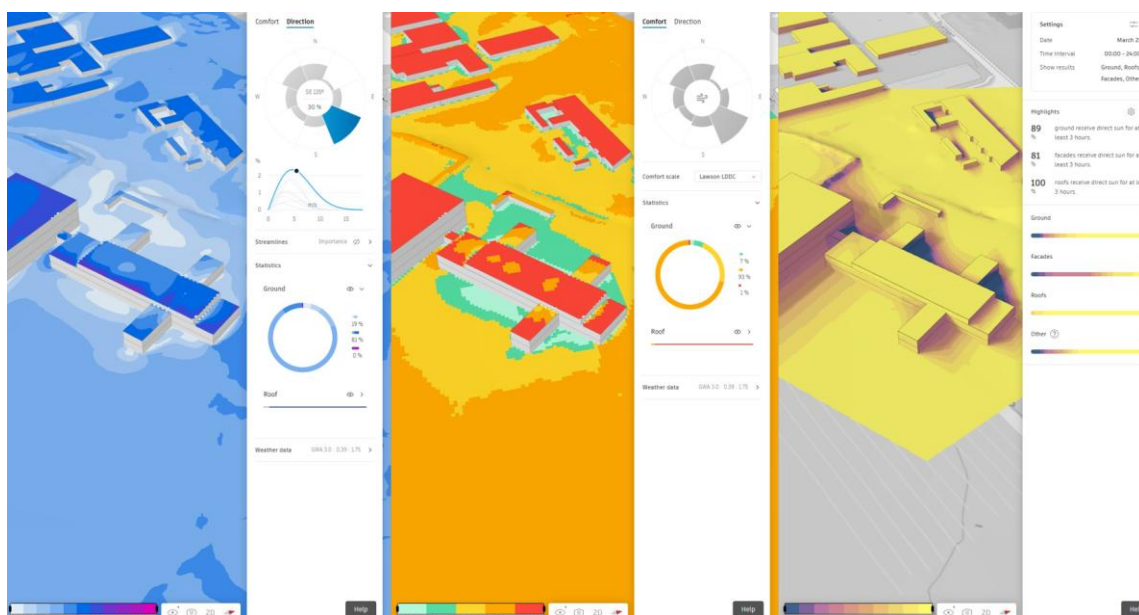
Comfort Direction

N

W

E

S

SE 135°

30 %

%

2

1

0

0

5

10

15

Streamlines Importance >

Statistics

Ground

19 %

81 %

0 %

Roof

Weather data GRA 3.0 · 0.39 · 1.75 >

20

Help

Comfort Direction

N

W

E

S

Comfort scale Lawson LDDC

Statistics

Ground

7 %

93 %

1 %

Roof

Weather data GRA 3.0 · 0.39 · 1.75 >

20

Help

Settings

Date March 2

Time interval 00:00 - 24:0

Show results Ground, Roofs Facades, Othe

Highlights

89 % ground receive direct sun for at least 3 hours.

81 % facades receive direct sun for a least 3 hours.

100 % roofs receive direct sun for at l 3 hours.

Ground

Facades

Roofs

Other ?

20

Hel